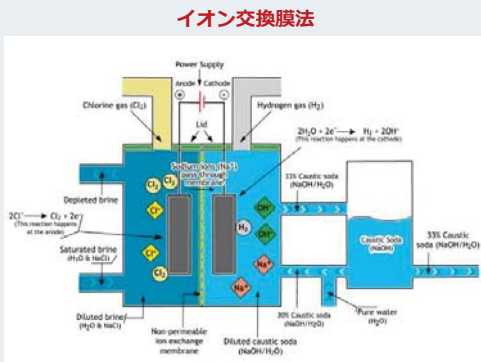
イオン交換膜法

Power Supply

Anode Cathode

Chlorine gas ($Cl_2$)

Hydrogen gas ($H_2$)

Lid

$2H_2O + 2e^- \rightarrow H_2 + 2OH^-$
(This reaction happens at the cathode)

Sodium ions (Na+) pass through membrane

Depleted brine

$2Cl^- \rightarrow Cl_2 + 2e^-$
(This reaction happens at the anode)

Saturated brine
($H_2O$ & NaCl)

$Cl_2$

$Cl_2$

$Cl^-$

$Cl^-$

$Cl^-$

$OH^-$

$H_2$

$OH^-$

$Na^+$

$Na^+$

33% Caustic soda
(NaOH/$H_2O$)

Caustic Soda
(NaOH)

33% Caustic soda (NaOH/$H_2O$)

Diluted brine
($H_2O$ & NaCl)

Non-permeable ion exchange membrane

Diluted caustic soda
(NaOH/$H_2O$)

30% Caustic soda
(NaOH/$H_2O$)

Pure water
($H_2O$)